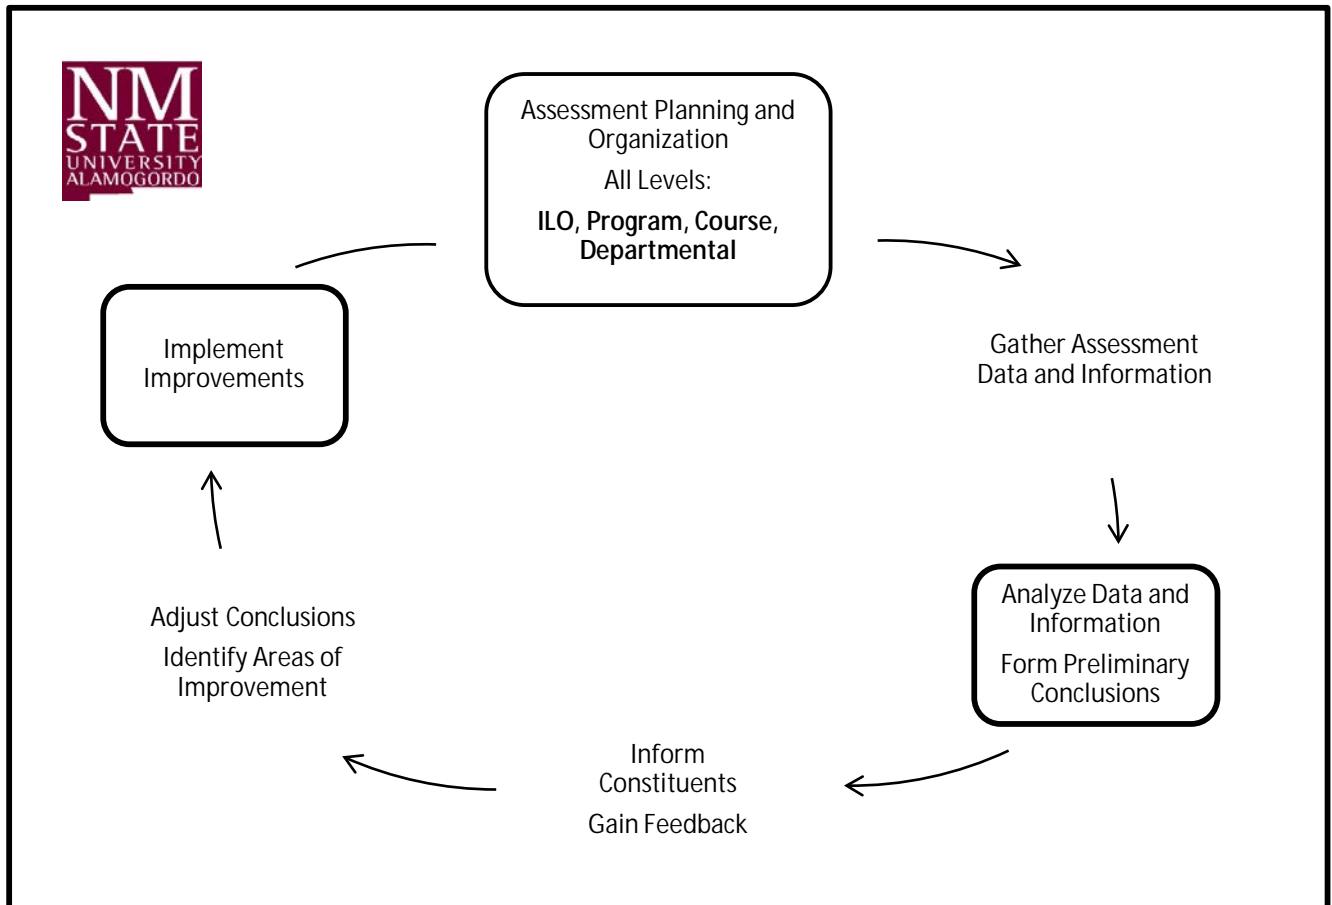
NM STATE UNIVERSITY ALAMOGORDO

Assessment Planning and Organization

All Levels:

ILO, Program, Course, Departmental

Gather Assessment Data and Information

Analyze Data and Information

Form Preliminary Conclusions

Inform Constituents

Gain Feedback

Adjust Conclusions

Identify Areas of Improvement

Implement Improvements